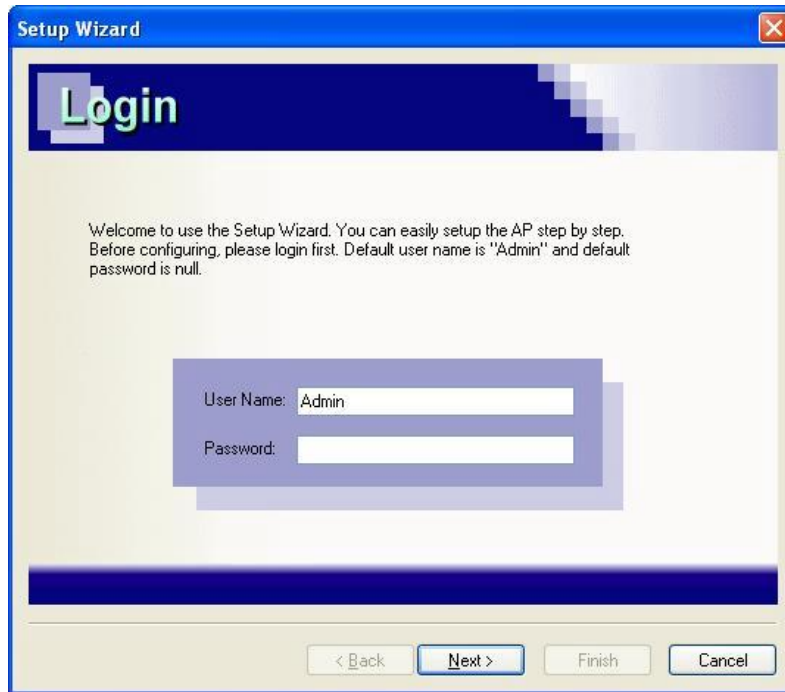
Setup Wizard

Login

Welcome to use the Setup Wizard. You can easily setup the AP step by step. Before configuring, please login first. Default user name is "Admin" and default password is null.

User Name: Admin

Password:

< Back

Next >

Finish

Cancel